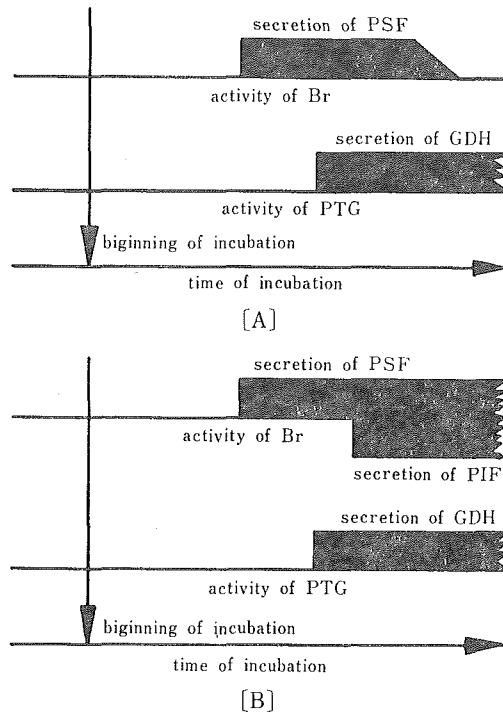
secretion of PSF

activity of Br

secretion of GDH

activity of PTG

biginning of incubation

time of incubation

[A]

secretion of PSF

activity of Br

secretion of PIF

secretion of GDH

activity of PTG

biginning of incubation

time of incubation

[B]